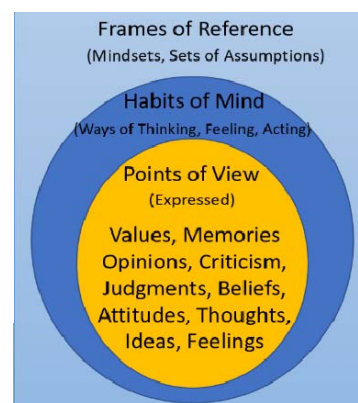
Frames of Reference
(Mindsets, Sets of Assumptions)

Habits of Mind
(Ways of Thinking, Feeling, Acting)

Points of View
(Expressed)

Values, Memories
Opinions, Criticism,
Judgments, Beliefs,
Attitudes, Thoughts,
Ideas, Feelings